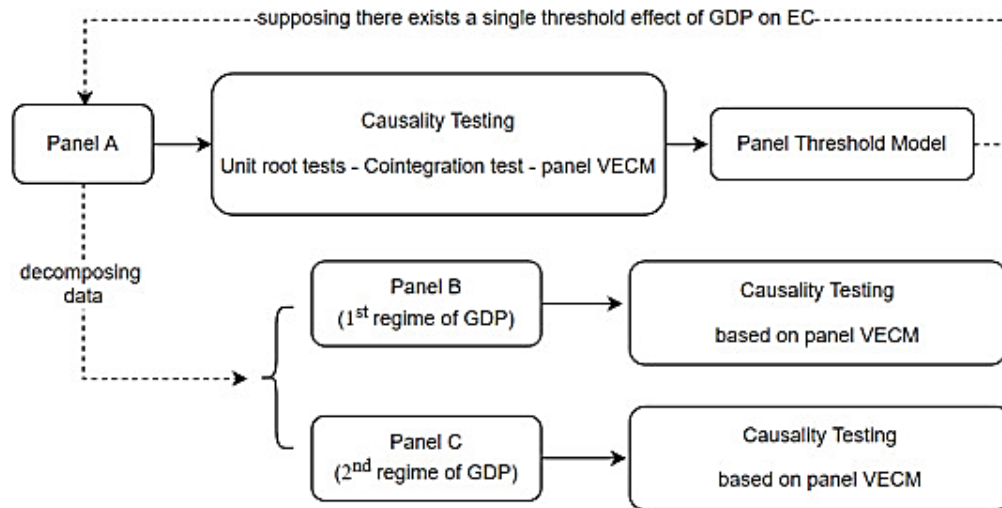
supposing there exists a single threshold effect of GDP on EC

Panel A

Causality Testing

Unit root tests - Cointegration test - panel VECM

Panel Threshold Model

decomposing data

Panel B
($1^{st}$ regime of GDP)

Causality Testing

based on panel VECM

Panel C
($2^{nd}$ regime of GDP)

Causality Testing

based on panel VECM